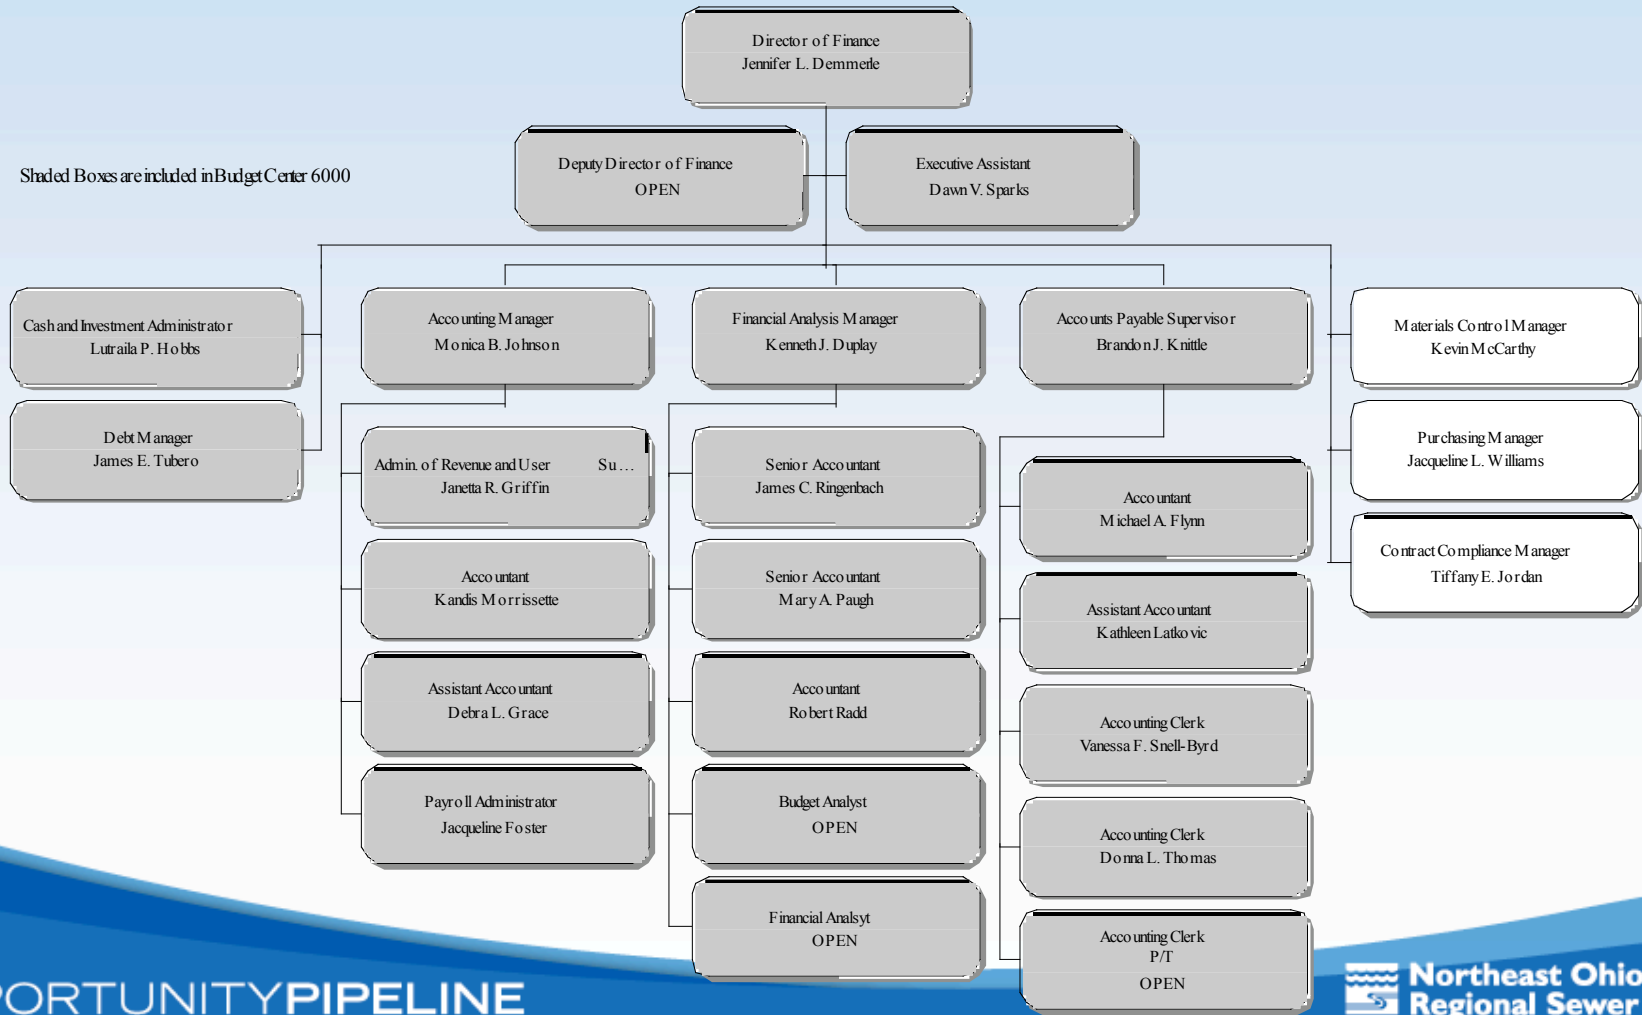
Director of Finance
Jennifer L. Demmerle

Shaded Boxes are included in Budget Center 6000

Deputy Director of Finance
OPEN

Executive Assistant
Dawn V. Sparks

Cash and Investment Administrator
Lutraila P. Hobbs

Debt Manager
James E. Tubero

Accounting Manager
Monica B. Johnson

Admin. of Revenue and User Su...
Janetta R. Griffin

Accountant
Kandis Morrissette

Assistant Accountant
Debra L. Grace

Payroll Administrator
Jacqueline Foster

Financial Analysis Manager
Kenneth J. Duplay

Senior Accountant
James C. Ringenbach

Senior Accountant
Mary A. Paugh

Accountant
Robert Radd

Budget Analyst
OPEN

Financial Analyst
OPEN

Accounts Payable Supervisor
Brandon J. Knittle

Accountant
Michael A. Flynn

Assistant Accountant
Kathleen Latkovic

Accounting Clerk
Vanessa F. Snell-Byrd

Accounting Clerk
Donna L. Thomas

Accounting Clerk
P/T
OPEN

Materials Control Manager
Kevin McCarthy

Purchasing Manager
Jacqueline L. Williams

Contract Compliance Manager
Tiffany E. Jordan

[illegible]ORTUNITYPIPELINE

Northeast Ohio
Regional Sewer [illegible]